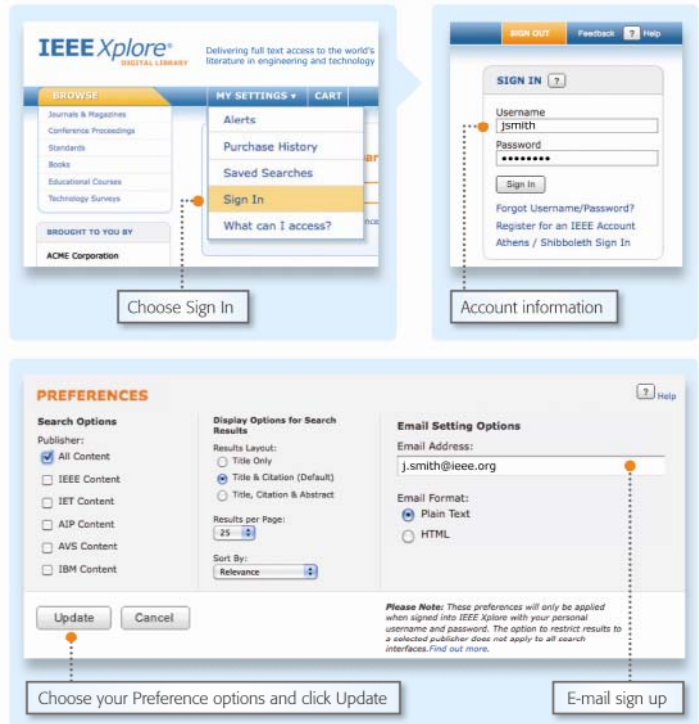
IEEE Xplore®
DIGITAL LIBRARY
Delivering full text access to the world's literature in engineering and technology

BROWSE
Journals & Magazines
Conference Proceedings
Standards
Books
Educational Courses
Technology Surveys

BROUGHT TO YOU BY
ACME Corporation

MY SETTINGS ▾
CART
Alerts
Purchase History
Saved Searches
Sign In
What can I access?

Choose Sign In

SIGN OUT
Feedback
? Help

SIGN IN ?
Username
jsmith
Password
••••••••
Sign In
Forgot Username/Password?
Register for an IEEE Account
Athens / Shibboleth Sign In

Account information

PREFERENCES
? Help

Search Options
Publisher:
All Content
IEEE Content
IET Content
AIP Content
AVS Content
IBM Content

Display Options for Search Results
Results Layout:
Title Only
Title & Citation (Default)
Title, Citation & Abstract
Results per Page:
25
Sort By:
Relevance

Email Setting Options
Email Address:
j.smith@ieee.org
Email Format:
Plain Text
HTML

Update
Cancel

Please Note: These preferences will only be applied when signed into IEEE Xplore with your personal username and password. The option to restrict results to a selected publisher does not apply to all search interfaces. Find out more.

Choose your Preference options and click Update

E-mail sign up